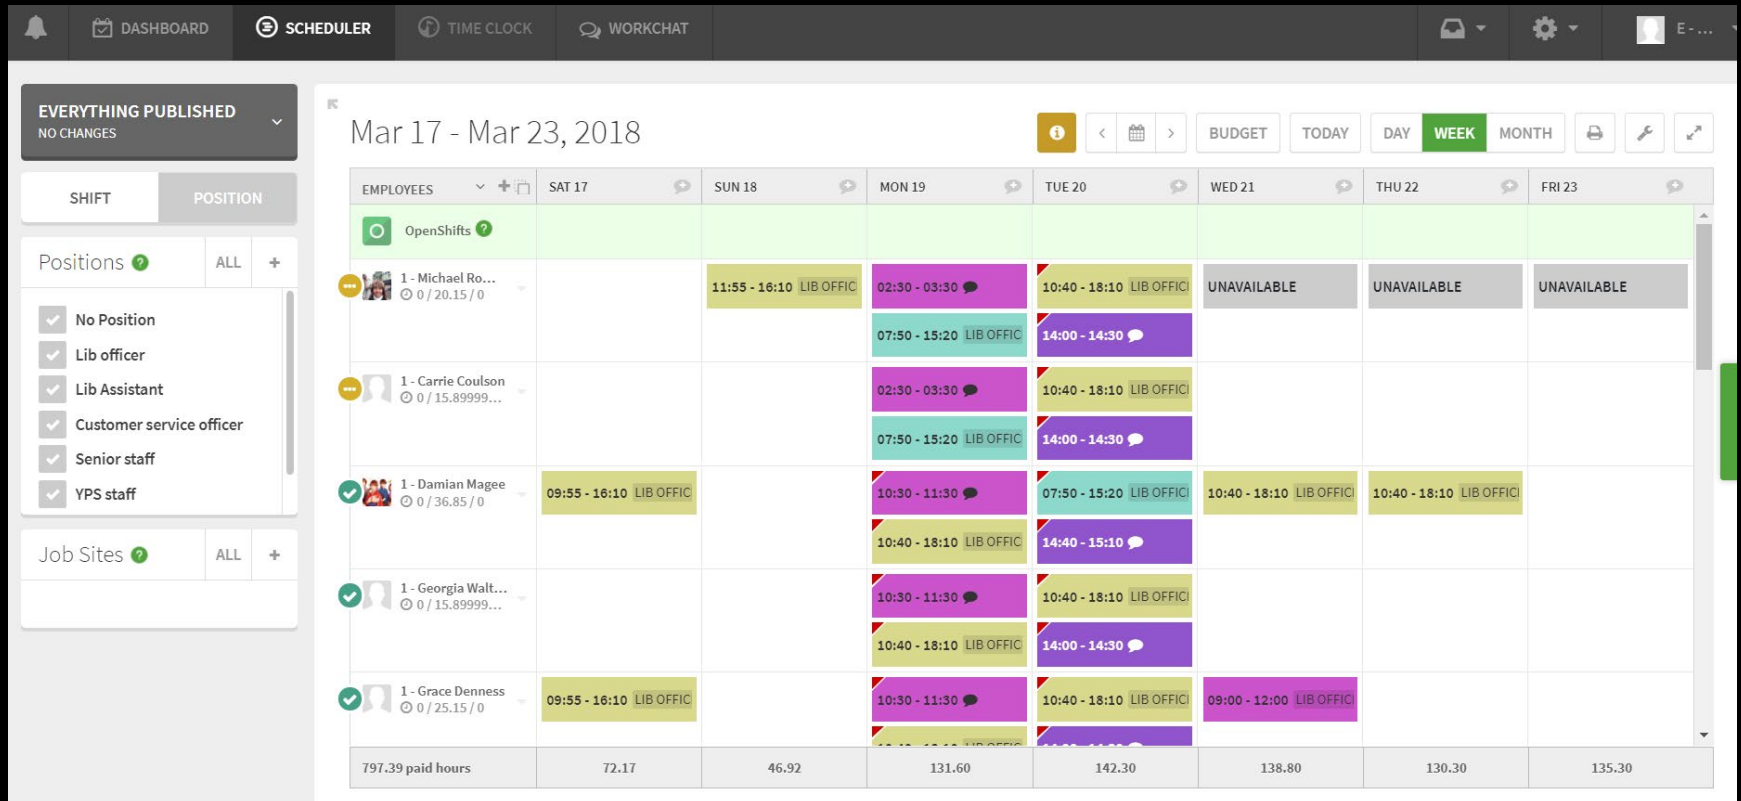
DASHBOARD SCHEDULER TIME CLOCK WORKCHAT E-...

EVERYTHING PUBLISHED
NO CHANGES

SHIFT POSITION

Positions ALL +

No Position
Lib officer
Lib Assistant
Customer service officer
Senior staff
YPS staff

Job Sites ALL +

Mar 17 - Mar 23, 2018

BUDGET TODAY DAY WEEK MONTH

| EMPLOYEES | SAT 17 | SUN 18 | MON 19 | TUE 20 | WED 21 | THU 22 | FRI 23 |
|---|---|---|---|---|---|---|---|
| OpenShifts | | | | | | | |
| 1 - Michael Ro... 0 / 20.15 / 0 | | 11:55 - 16:10 LIB OFFIC | 02:30 - 03:30 07:50 - 15:20 LIB OFFIC | 10:40 - 18:10 LIB OFFIC 14:00 - 14:30 | UNAVAILABLE | UNAVAILABLE | UNAVAILABLE |
| 1 - Carrie Coulson 0 / 15.89999... | | | 02:30 - 03:30 07:50 - 15:20 LIB OFFIC | 10:40 - 18:10 LIB OFFIC 14:00 - 14:30 | | | |
| 1 - Damian Magee 0 / 36.85 / 0 | 09:55 - 16:10 LIB OFFIC | | 10:30 - 11:30 10:40 - 18:10 LIB OFFIC | 07:50 - 15:20 LIB OFFIC 14:40 - 15:10 | 10:40 - 18:10 LIB OFFIC | 10:40 - 18:10 LIB OFFIC | |
| 1 - Georgia Walt... 0 / 15.89999... | | | 10:30 - 11:30 10:40 - 18:10 LIB OFFIC | 10:40 - 18:10 LIB OFFIC 14:00 - 14:30 | | | |
| 1 - Grace Denness 0 / 25.15 / 0 | 09:55 - 16:10 LIB OFFIC | | 10:30 - 11:30 | 10:40 - 18:10 LIB OFFIC | 09:00 - 12:00 LIB OFFIC | | |
| 797.39 paid hours | 72.17 | 46.92 | 131.60 | 142.30 | 138.80 | 130.30 | 135.30 |